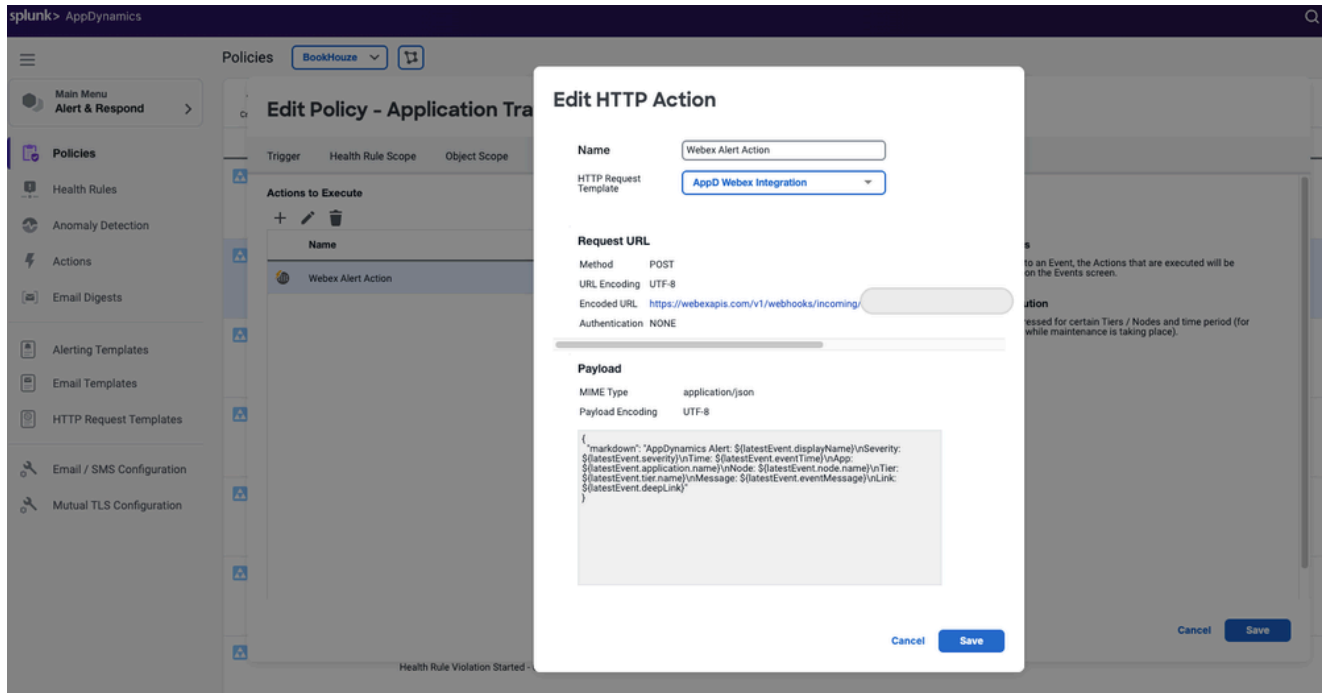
splunk> AppDynamics

Policies BookHouze

Main Menu
Alert & Respond >

Policies
Health Rules
Anomaly Detection
Actions
Email Digests
Alerting Templates
Email Templates
HTTP Request Templates
Email / SMS Configuration
Mutual TLS Configuration

Edit Policy - Application Tra

Trigger Health Rule Scope Object Scope

Actions to Execute

Name

Webex Alert Action

Health Rule Violation Started -

to an Event, the Actions that are executed will be on the Events screen.

ution

ressed for certain Tiers / Nodes and time period (for while maintenance is taking place).

Cancel Save

Edit HTTP Action

Name Webex Alert Action

HTTP Request Template AppD Webex Integration

Request URL

Method POST
URL Encoding UTF-8
Encoded URL https://webexapis.com/v1/webhooks/incoming/
Authentication NONE

Payload

MIME Type application/json
Payload Encoding UTF-8

{
"markdown": "AppDynamics Alert: ${latestEvent.displayName}\nSeverity: ${latestEvent.severity}\nTime: ${latestEvent.eventTime}\nApp: ${latestEvent.application.name}\nNode: ${latestEvent.node.name}\nTier: ${latestEvent.tier.name}\nMessage: ${latestEvent.eventMessage}\nLink: ${latestEvent.deepLink}"
}

Cancel Save